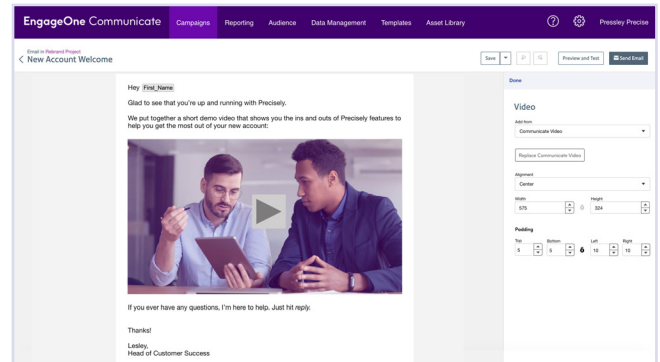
EngageOne Communicate Campaigns Reporting Audience Data Management Templates Asset Library Pressley Precise

Email in Rebrand Project
New Account Welcome

Save Preview and Test Send Email

Hey First_Name

Glad to see that you're up and running with Precisely.

We put together a short demo video that shows you the ins and outs of Precisely features to help you get the most out of your new account:

If you ever have any questions, I'm here to help. Just hit reply.

Thanks!

Lesley,
Head of Customer Success

Done

Video

Add from
Communicate Video

Replace Communicate Video

Alignment
Center

Width
575

Height
324

Padding
Top
5
Bottom
5
Left
10
Right
10